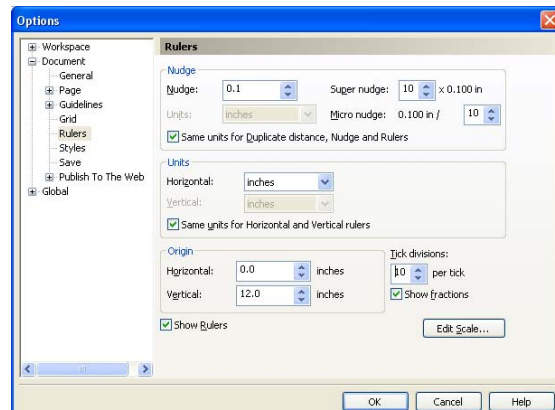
Options

Workspace
Document
General
Page
Guidelines
Grid
Rulers
Styles
Save
Publish To The Web
Global

Rulers

Nudge
Nudge: 0.1
Super nudge: 10 x 0.100 in
Units: inches
Micro nudge: 0.100 in / 10
Same units for Duplicate distance, Nudge and Rulers

Units
Horizontal: inches
Vertical: inches
Same units for Horizontal and Vertical rulers

Origin
Horizontal: 0.0 inches
Vertical: 12.0 inches

Tick divisions:
10 per tick
Show fractions

Show Rulers

Edit Scale...

OK Cancel Help